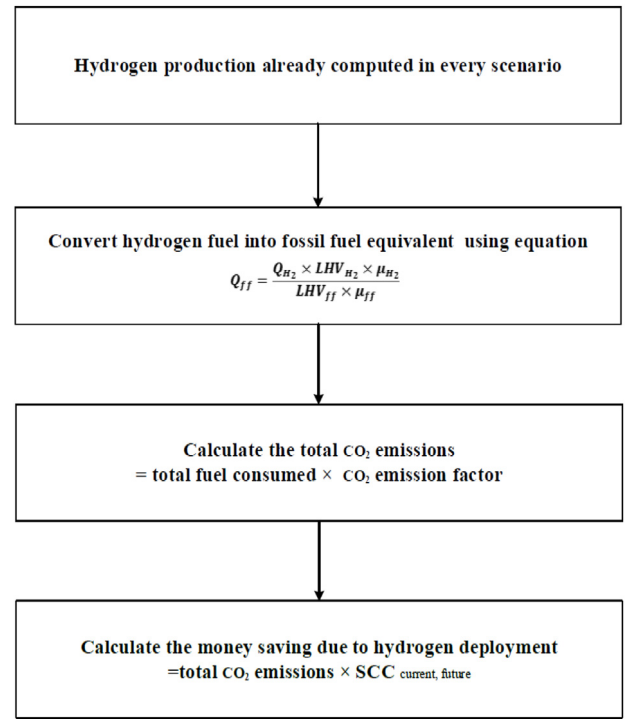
Hydrogen production already computed in every scenario

Convert hydrogen fuel into fossil fuel equivalent using equation

$Q_{ff} = \frac{Q_{H_2} \times LHV_{H_2} \times \mu_{H_2}}{LHV_{ff} \times \mu_{ff}}$

Calculate the total $CO_2$ emissions
= total fuel consumed × $CO_2$ emission factor

Calculate the money saving due to hydrogen deployment
=total $CO_2$ emissions × SCC $_{current, future}$